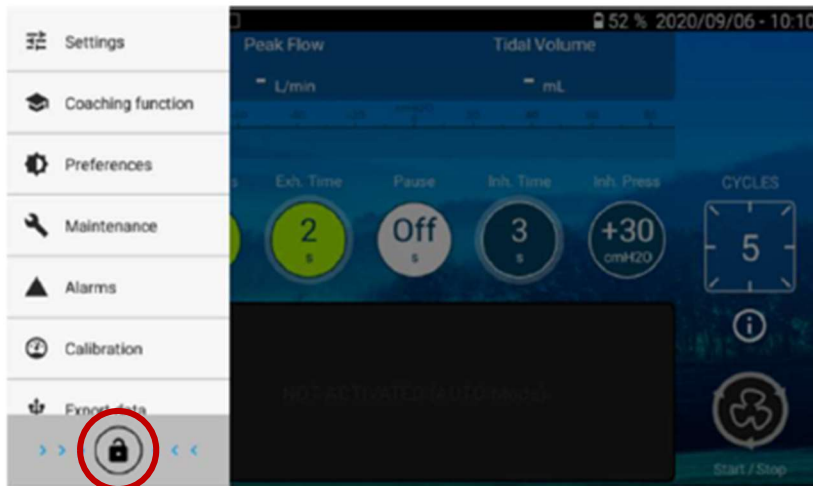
Settings

Coaching function

Preferences

Maintenance

Alarms

Calibration

Export data

› ›

‹ ‹

52 % 2020/09/06 - 10:10

Peak Flow

Tidal Volume

- L/min

- mL

Exh. Time

Pause

Inh. Time

Inh. Press

CYCLES

2
s

Off
s

3
s

+30
cmH2O

5

NOT ACTIVATED (AUTO Mode)

Start / Stop